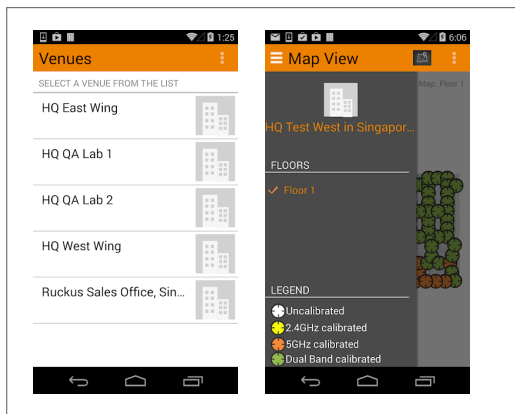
1:25

Venues

SELECT A VENUE FROM THE LIST

HQ East Wing

HQ QA Lab 1

HQ QA Lab 2

HQ West Wing

Ruckus Sales Office, Sin...

6:06

Map View

Map: Floor 1

HQ Test West in Singapor...

FLOORS

Floor 1

LEGEND

Uncalibrated

2.4GHz calibrated

5GHz calibrated

Dual Band calibrated